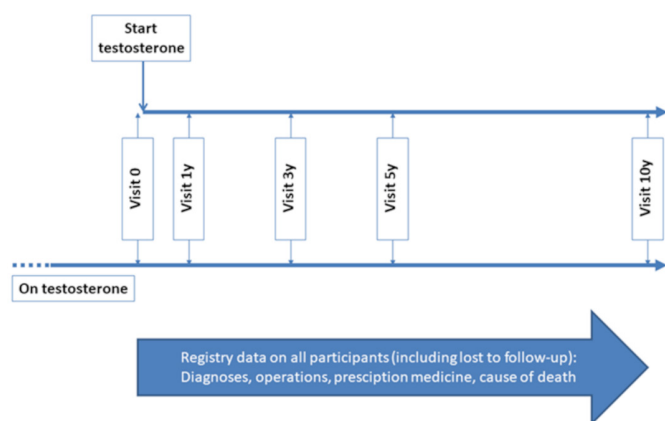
Start testosterone

Visit 0

Visit 1y

Visit 3y

Visit 5y

Visit 10y

On testosterone

Registry data on all participants (including lost to follow-up): Diagnoses, operations, presciption medicine, cause of death